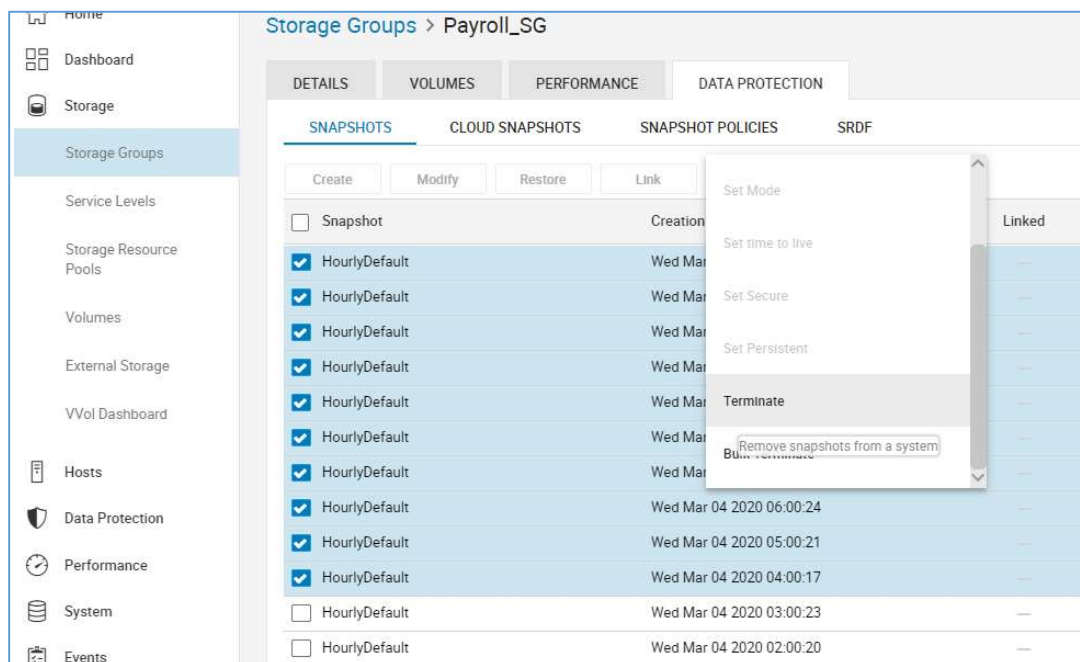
Home
Dashboard
Storage
Storage Groups
Service Levels
Storage Resource Pools
Volumes
External Storage
VVol Dashboard
Hosts
Data Protection
Performance
System
Events

Storage Groups > Payroll_SG

DETAILS | VOLUMES | PERFORMANCE | DATA PROTECTION

SNAPSHOTS | CLOUD SNAPSHOTS | SNAPSHOT POLICIES | SRDF

Create | Modify | Restore | Link

Set Mode
Set time to live
Set Secure
Set Persistent
Terminate
Bu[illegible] Remove snapshots from a system

| Snapshot | Creation | Linked |
|---|---|---|
| HourlyDefault | Wed Mar | — |
| HourlyDefault | Wed Mar | — |
| HourlyDefault | Wed Mar | — |
| HourlyDefault | Wed Mar | — |
| HourlyDefault | Wed Mar | — |
| HourlyDefault | Wed Mar | — |
| HourlyDefault | Wed Mar | — |
| HourlyDefault | Wed Mar 04 2020 06:00:24 | — |
| HourlyDefault | Wed Mar 04 2020 05:00:21 | — |
| HourlyDefault | Wed Mar 04 2020 04:00:17 | — |
| HourlyDefault | Wed Mar 04 2020 03:00:23 | — |
| HourlyDefault | Wed Mar 04 2020 02:00:20 | — |